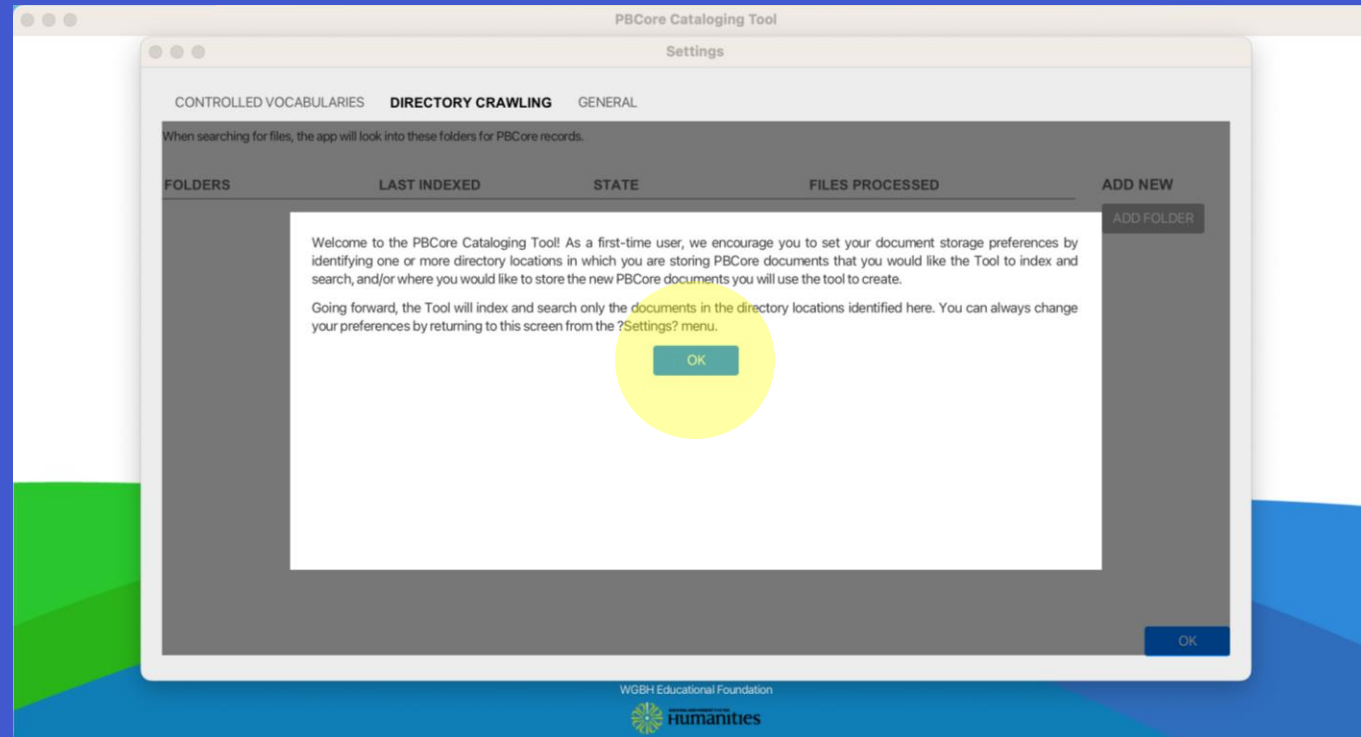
PBCore Cataloging Tool

Settings

CONTROLLED VOCABULARIES DIRECTORY CRAWLING GENERAL

When searching for files, the app will look into these folders for PBCore records.

| FOLDERS | LAST INDEXED | STATE | FILES PROCESSED |
|---|---|---|---|

ADD NEW

ADD FOLDER

Welcome to the PBCore Cataloging Tool! As a first-time user, we encourage you to set your document storage preferences by identifying one or more directory locations in which you are storing PBCore documents that you would like the Tool to index and search, and/or where you would like to store the new PBCore documents you will use the tool to create.

Going forward, the Tool will index and search only the documents in the directory locations identified here. You can always change your preferences by returning to this screen from the ?Settings? menu.

OK

OK

WGBH Educational Foundation

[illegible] Humanities